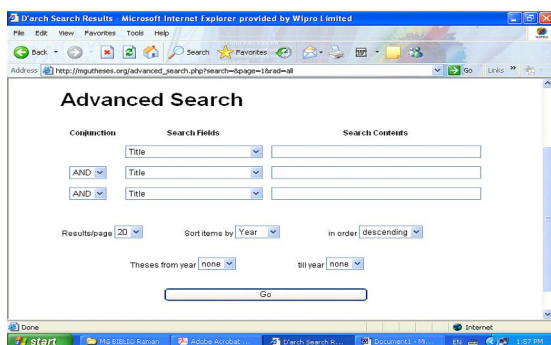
D'arch Search Results - Microsoft Internet Explorer provided by Wipro Limited

File Edit View Favorites Tools Help

Back Search Favorites

Address http://mgutheses.org/advanced_search.php?search=&page=1&rad=all Go Links

Advanced Search

| Conjunction | Search Fields | Search Contents |
|---|---|---|
| | Title | |
| AND | Title | |
| AND | Title | |

Results/page 20 Sort items by Year in order descending

Theses from year none till year none

Go

Done Internet

start MG BIBLIO Raman Adobe Acrobat ... D'arch Search R... Document1 - M... EN 1:57 PM